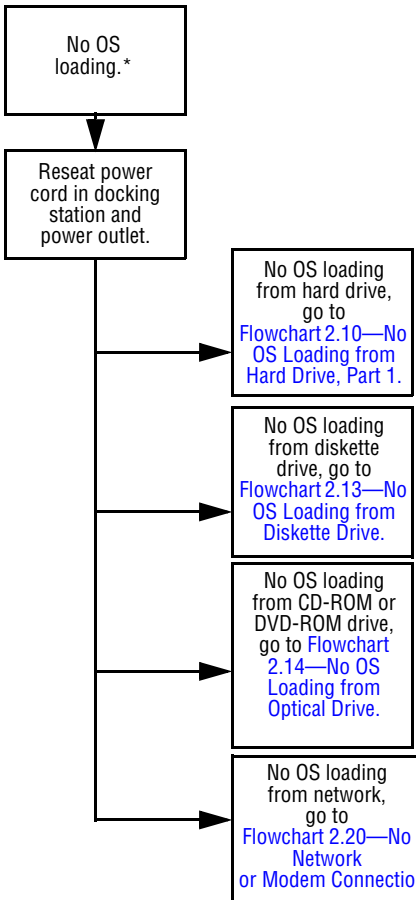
No OS loading.*

Reseat power cord in docking station and power outlet.

No OS loading from hard drive, go to Flowchart 2.10—No OS Loading from Hard Drive, Part 1.

No OS loading from diskette drive, go to Flowchart 2.13—No OS Loading from Diskette Drive.

No OS loading from CD-ROM or DVD-ROM drive, go to Flowchart 2.14—No OS Loading from Optical Drive.

No OS loading from network, go to Flowchart 2.20—No Network or Modem Connectio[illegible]